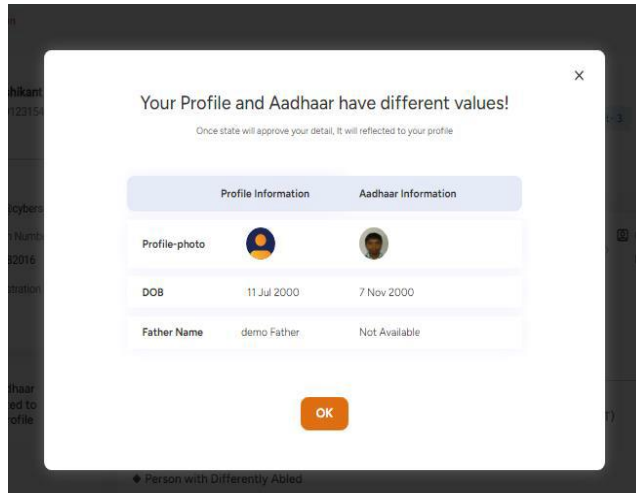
×

Your Profile and Aadhaar have different values!

Once state will approve your detail, It will reflected to your profile

| | Profile Information | Aadhaar Information |
|---|---|---|
| Profile-photo | | |
| DOB | 11 Jul 2000 | 7 Nov 2000 |
| Father Name | demo Father | Not Available |

OK

◆ Person with Differently Abled